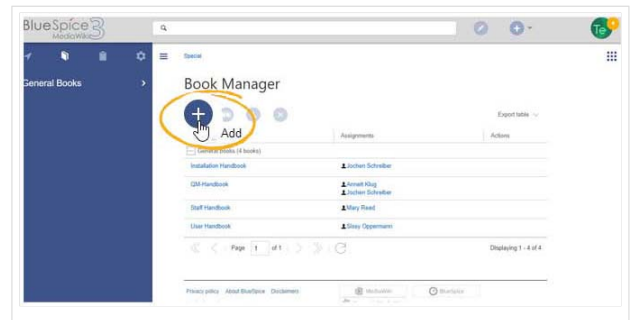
BlueSpice 3 MediaWiki

Te

General Books

Special

Book Manager

Add

Export table

Assignments

Actions

General Books (4 books)

| | Assignments | Actions |
|---|---|---|
| Installation Handbook | Jochen Schreiber | |
| QM-Handbook | Anneli Klug, Jochen Schreiber | |
| Staff Handbook | Mary Reed | |
| User Handbook | Sissy Oppermann | |

Page 1 of 1

Displaying 1 - 4 of 4

Privacy policy About BlueSpice Disclaimers

MediaWiki

BlueSpice